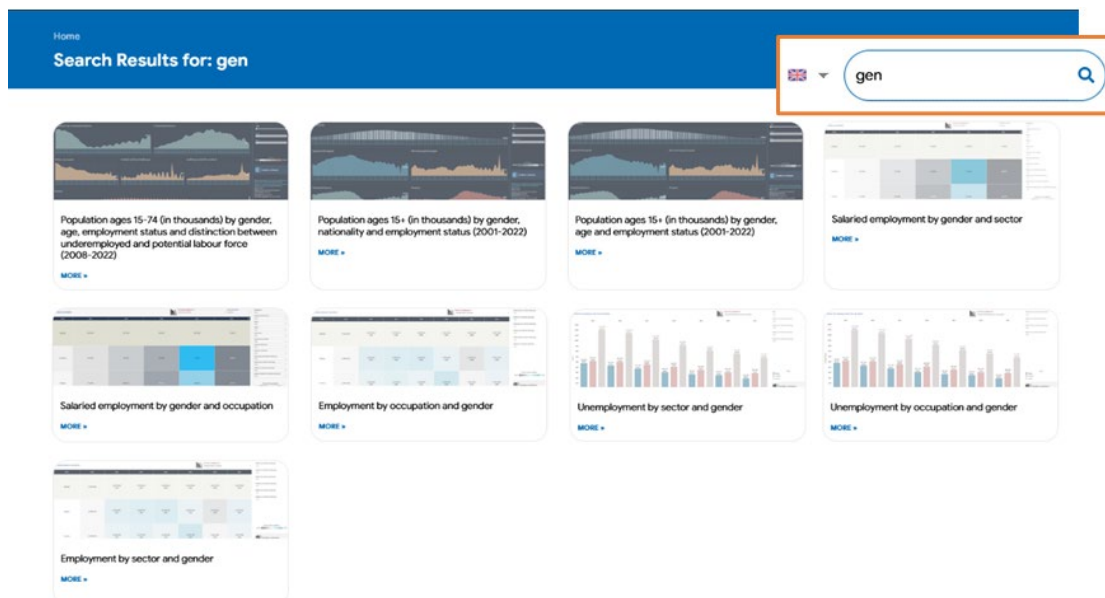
Home

Search Results for: gen

gen

Population ages 15-74 (in thousands) by gender, age, employment status and distinction between underemployed and potential labour force (2008-2022)

MORE »

Population ages 15+ (in thousands) by gender, nationality and employment status (2001-2022)

MORE »

Population ages 15+ (in thousands) by gender, age and employment status (2001-2022)

MORE »

Salaried employment by gender and sector

MORE »

Salaried employment by gender and occupation

MORE »

Employment by occupation and gender

MORE »

Unemployment by sector and gender

MORE »

Unemployment by occupation and gender

MORE »

Employment by sector and gender

MORE »